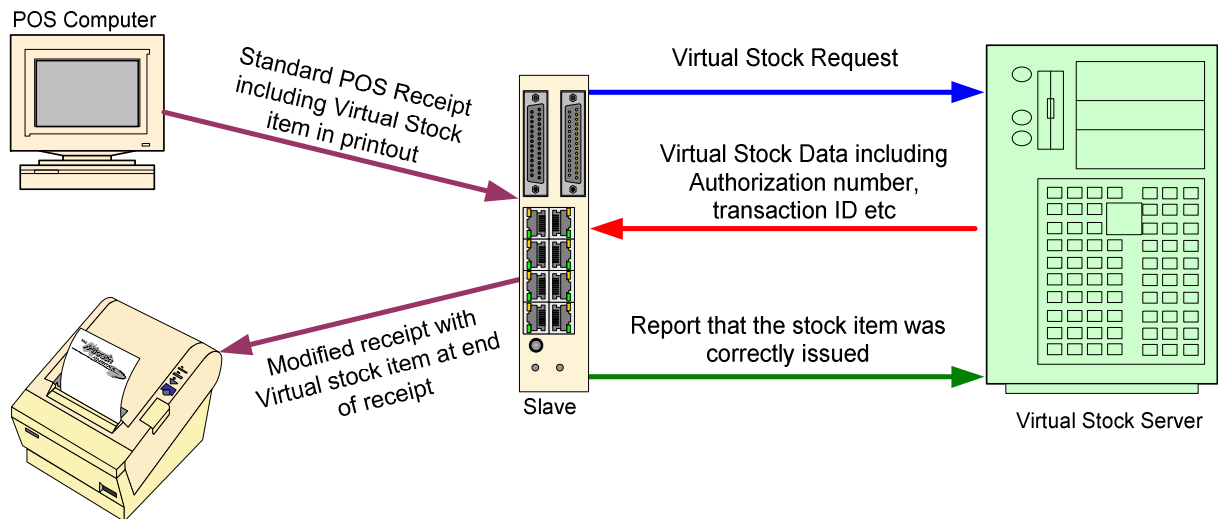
POS Computer

Standard POS Receipt including Virtual Stock item in printout

Virtual Stock Request

Virtual Stock Data including Authorization number, transaction ID etc

Modified receipt with Virtual stock item at end of receipt

Report that the stock item was correctly issued

Slave

Virtual Stock Server